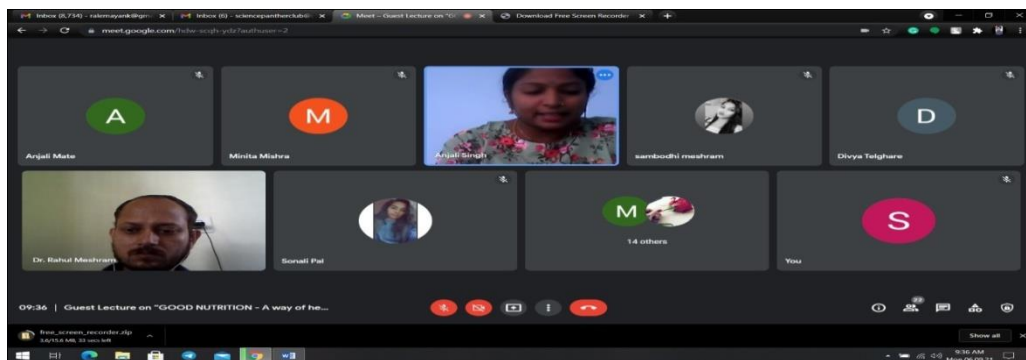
Inbox (8,734) - ralemayank@gm | Inbox (6) - sciencepantherclub@ | Meet – Guest Lecture on "G | Download Free Screen Recorder

meet.google.com/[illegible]?authuser=2

A
Anjali Mate

M
Minita Mishra

Anjali Singh

sambodhi meshram

D
Divya Telghare

Dr. Rahul Meshram

Sonali Pal

M
14 others

S
You

09:36 | Guest Lecture on "GOOD NUTRITION – A way of he...

22

free_screen_recorder.zip
3.6/15.6 MB, 33 secs left

Show all

9:36 AM